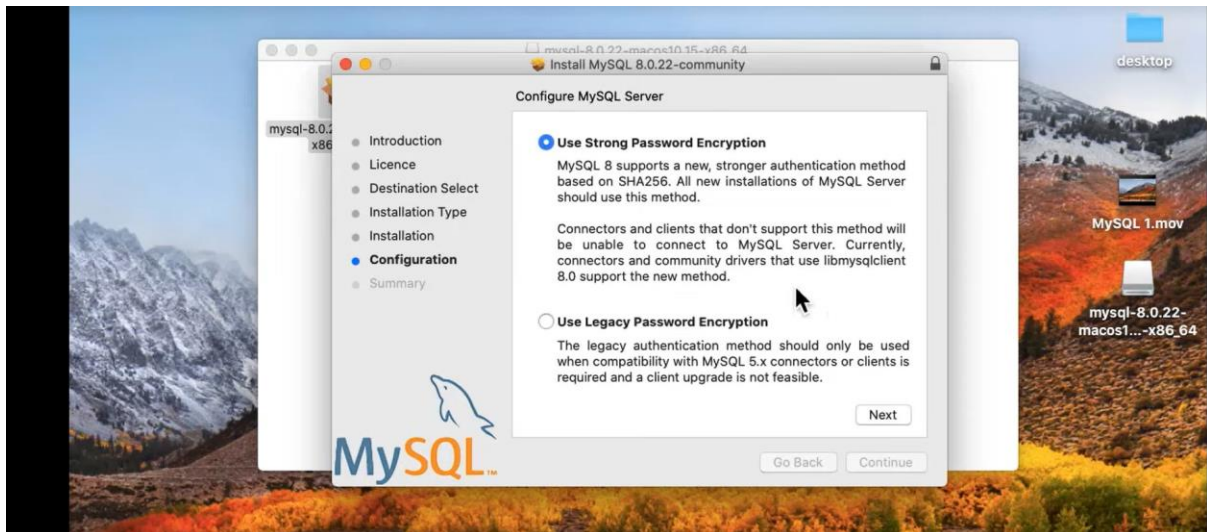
mysql-8.0.22-macos10.15-x86_64

Install MySQL 8.0.22-community

Configure MySQL Server

mysql-8.0.2 x86

Introduction
Licence
Destination Select
Installation Type
Installation
Configuration
Summary

Use Strong Password Encryption

MySQL 8 supports a new, stronger authentication method based on SHA256. All new installations of MySQL Server should use this method.

Connectors and clients that don't support this method will be unable to connect to MySQL Server. Currently, connectors and community drivers that use libmysqlclient 8.0 support the new method.

Use Legacy Password Encryption

The legacy authentication method should only be used when compatibility with MySQL 5.x connectors or clients is required and a client upgrade is not feasible.

Next

MySQL

Go Back
Continue

desktop

MySQL 1.mov

mysql-8.0.22-macos1...-x86_64